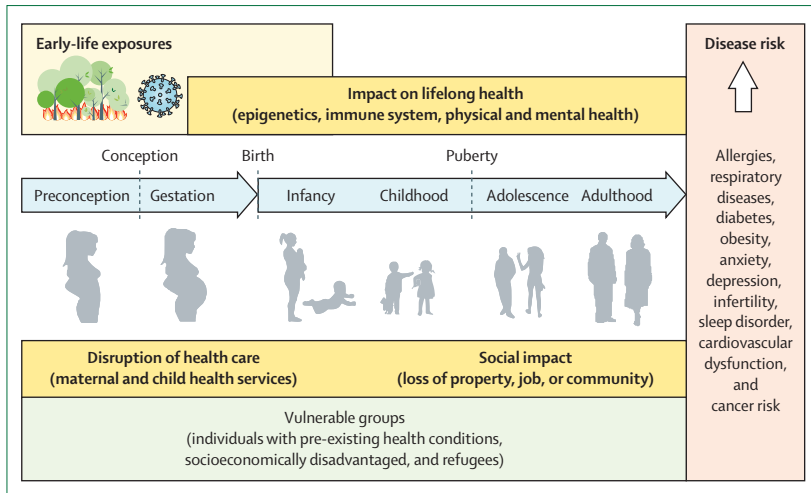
Early-life exposures

Impact on lifelong health
(epigenetics, immune system, physical and mental health)

Disease risk

Conception

Birth

Puberty

Preconception

Gestation

Infancy

Childhood

Adolescence

Adulthood

Allergies, respiratory diseases, diabetes, obesity, anxiety, depression, infertility, sleep disorder, cardiovascular dysfunction, and cancer risk

Disruption of health care
(maternal and child health services)

Social impact
(loss of property, job, or community)

Vulnerable groups
(individuals with pre-existing health conditions, socioeconomically disadvantaged, and refugees)